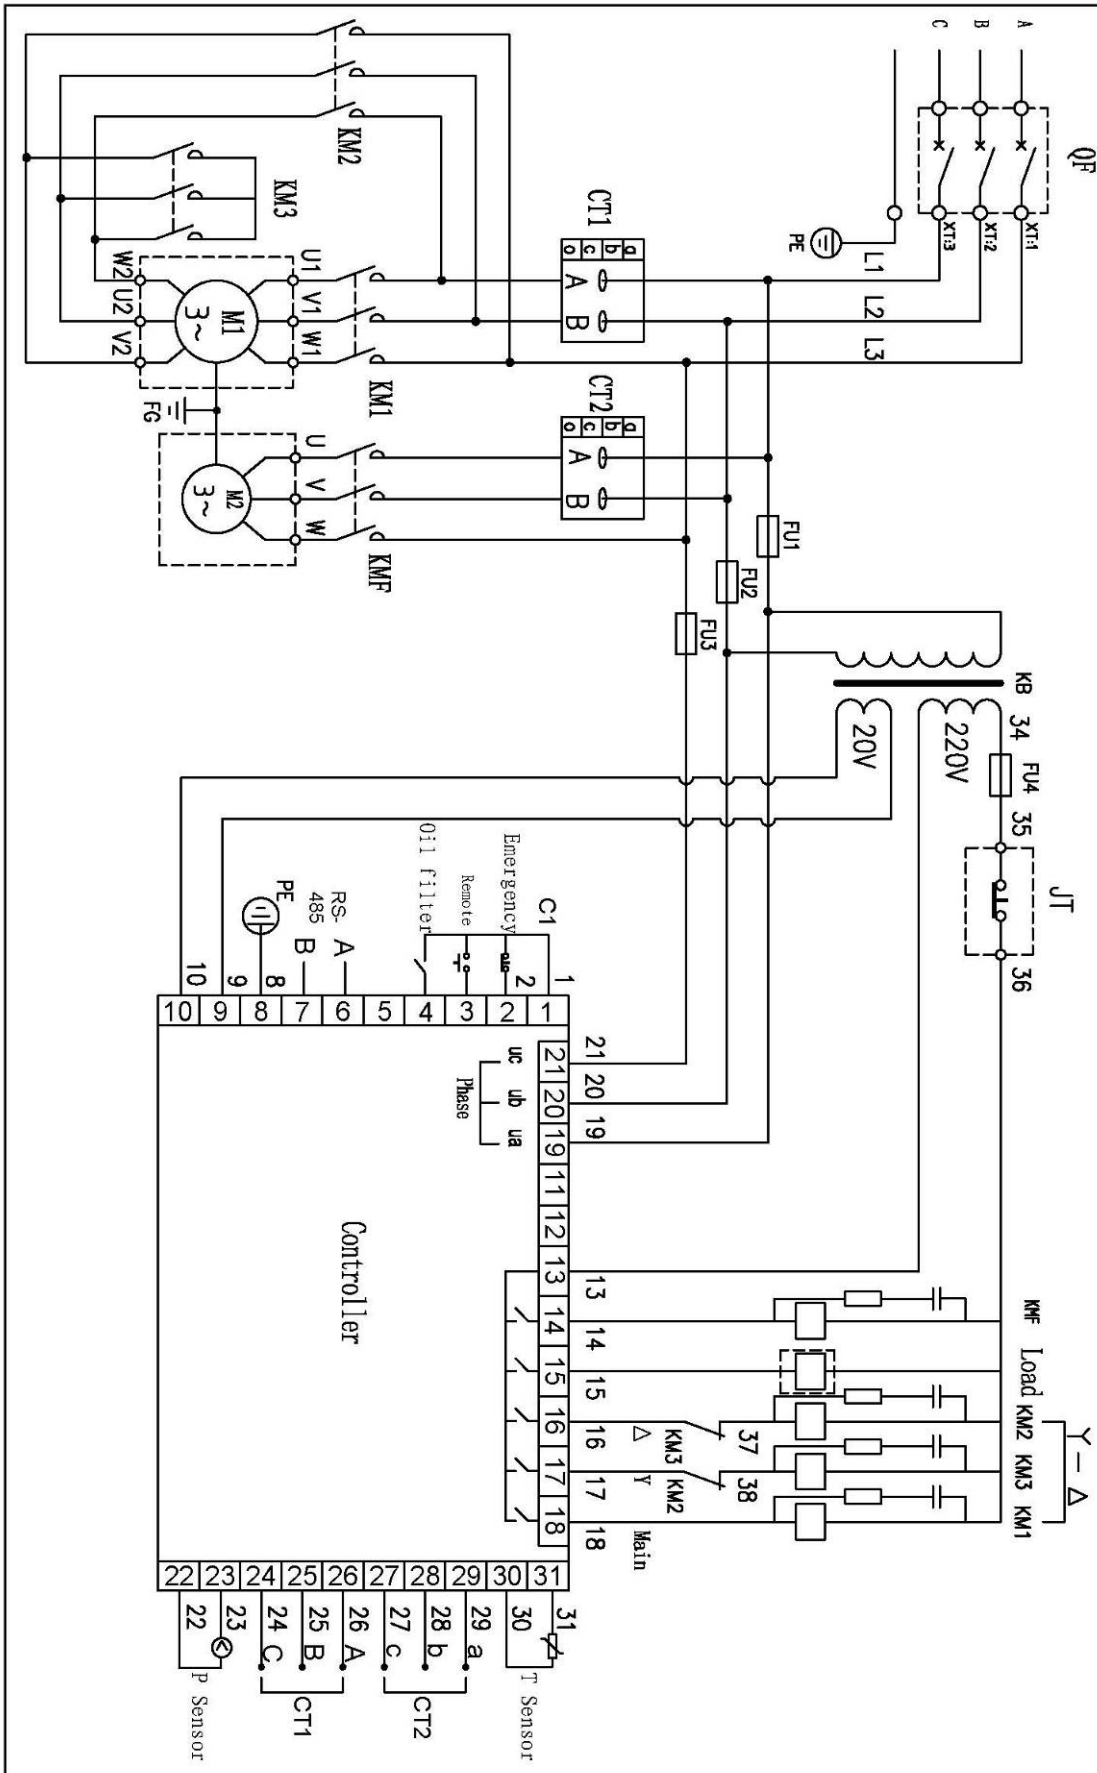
C
B
A
QF
XT:1
XT:2
XT:3
PE
L1
L2
L3
CT1
a b c o
A B
KM2
KM3
U1 V1 W1
W2 U2 V2
M1 3~
KM1
FG
CT2
a b c o
A B
U V W
M2 3~
KMF
FU1
FU2
FU3
KB
34
FU4
35
JT
36
220V
20V
Emergency
Remote
Oil filter
C1
RS-485
A
B
PE
1
2
10
9
8
1 2 3 4 5 6 7 8 9 10
21 20 19
uc ub ua
Phase
21 20 19 11 12 13 14 15 16 17 18
Controller
13 14 15 16 17 18
KMF
Load
KM2 KM3 KM1
Y — Δ
37
38
KM3 KM2
Δ Y
Main
22 23 24 25 26 27 28 29 30 31
22 23 24 25 26 27 28 29 30 31
C B A c b a
P Sensor
CT1
CT2
T Sensor